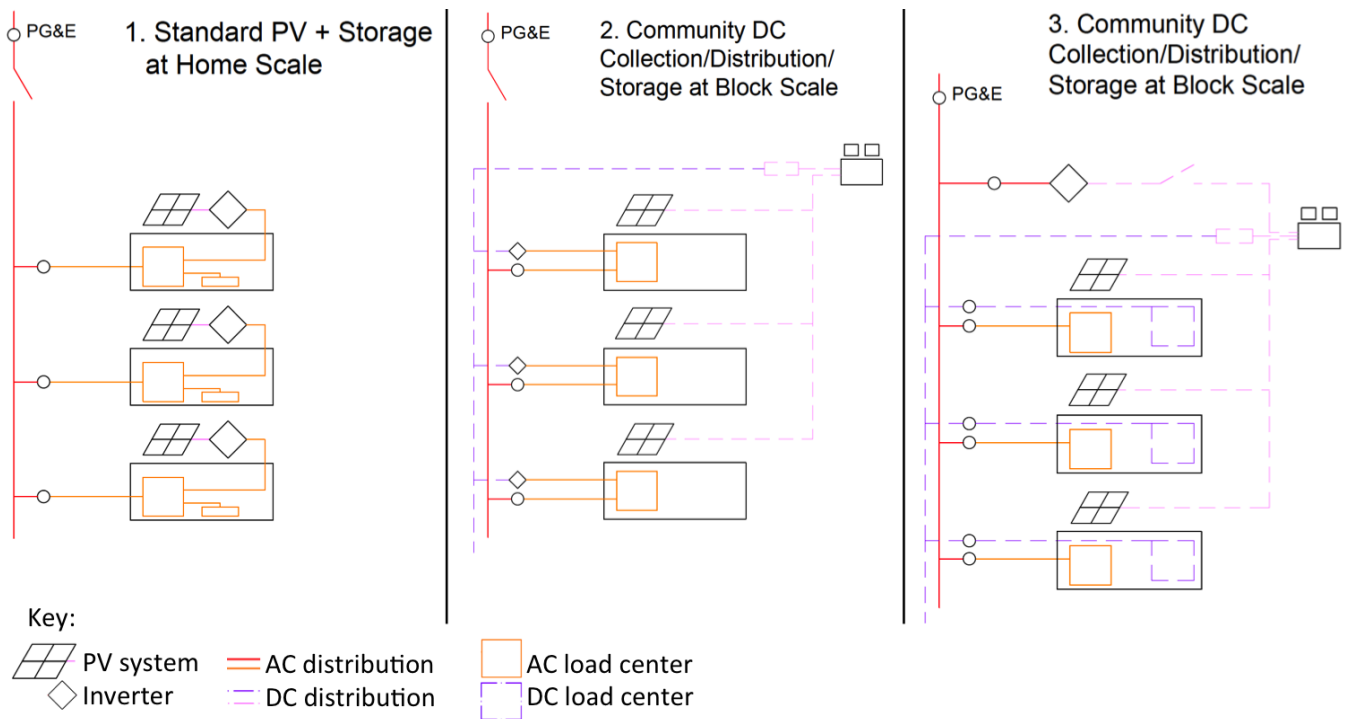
PG&E

1. Standard PV + Storage at Home Scale

PG&E

2. Community DC Collection/Distribution/ Storage at Block Scale

PG&E

3. Community DC Collection/Distribution/ Storage at Block Scale

Key:

PV system

Inverter

AC distribution

DC distribution

AC load center

DC load center